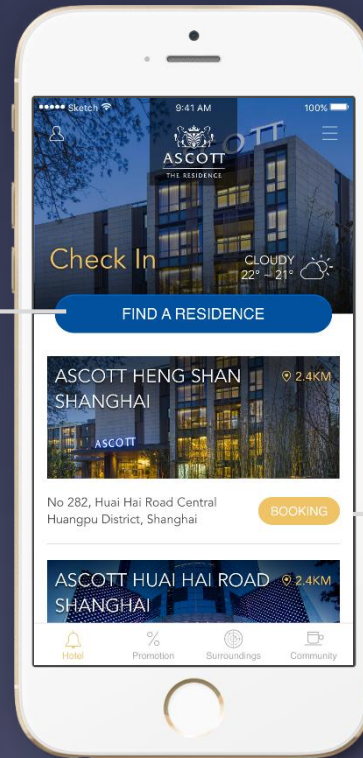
●●●●● Sketch 9:41 AM 100%

ASCOTT
THE RESIDENCE

Check In

CLOUDY
22° ~ 21°

FIND A RESIDENCE

ASCOTT HENG SHAN SHANGHAI
2.4KM

ASCOTT

No 282, Huai Hai Road Central
Huangpu District, Shanghai

BOOKING

ASCOTT HUAI HAI ROAD SHANGHAI
2.4KM

Hotel
Promotion
Surroundings
Community